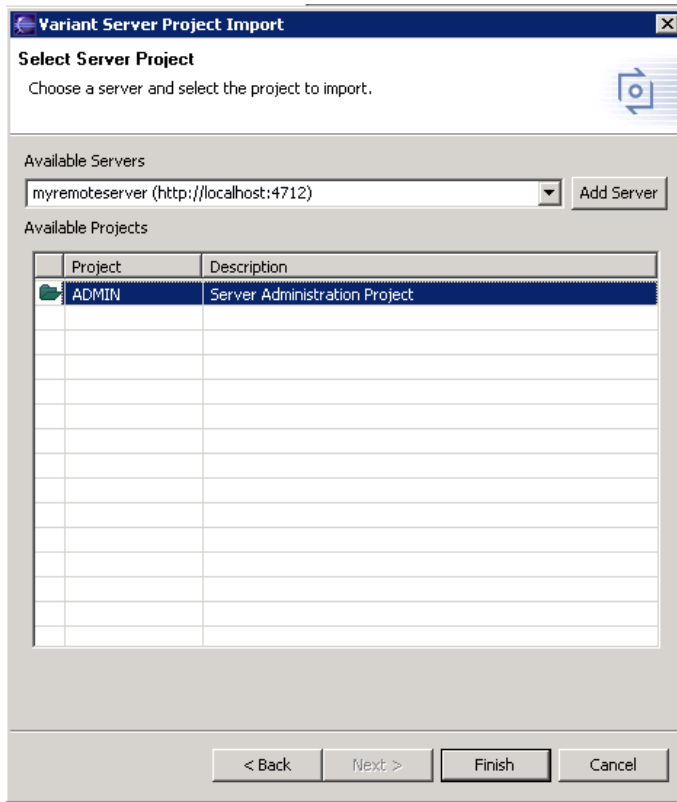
Variant Server Project Import

Select Server Project

Choose a server and select the project to import.

Available Servers

myremoteserver (http://localhost:4712)

Add Server

Available Projects

| Project | Description |
|---|---|
| ADMIN | Server Administration Project |

< Back

Next >

Finish

Cancel